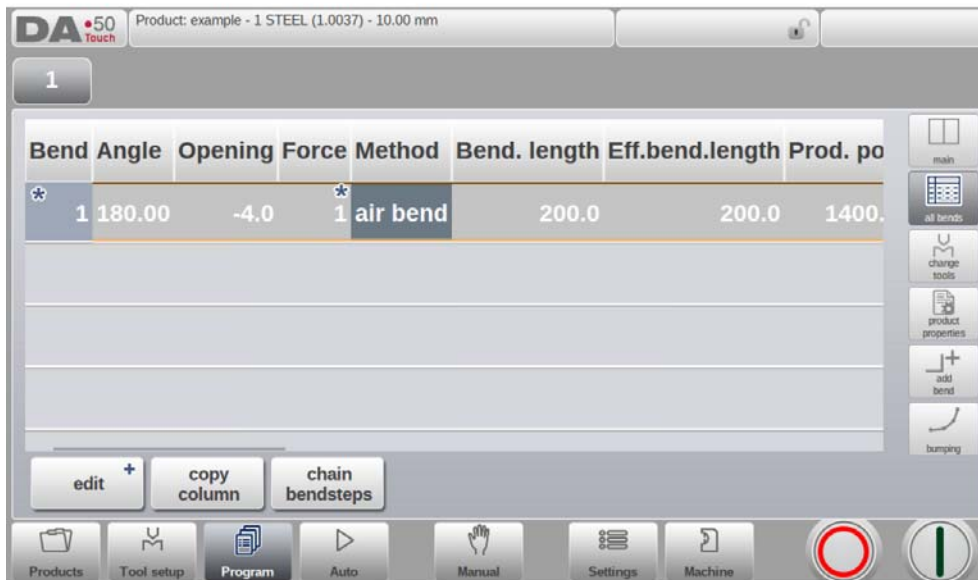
DA 50 Touch

Product: example - 1 STEEL (1.0037) - 10.00 mm

1

| Bend | Angle | Opening | Force | Method | Bend. length | Eff.bend.length | Prod. po |
|---|---|---|---|---|---|---|---|
| * 1 | 180.00 | -4.0 | * 1 | air bend | 200.0 | 200.0 | 1400. |

main
all bends
change tools
product properties
add bend
bumping

edit +
copy column
chain bendsteps

Products
Tool setup
Program
Auto
Manual
Settings
Machine